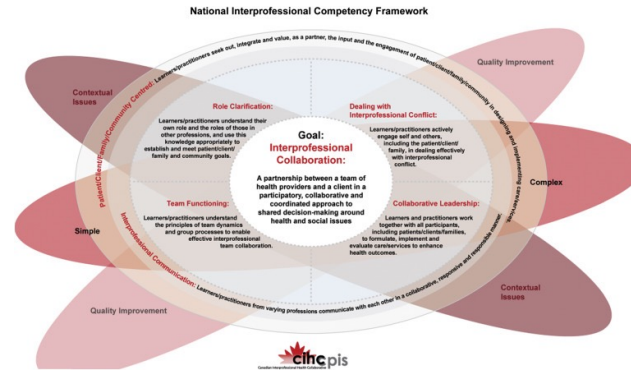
National Interprofessional Competency Framework

Patient/Client/Family/Community Centred: Learners/practitioners seek out, integrate and value, as a partner, the input and the engagement of patient/client/family/community in designing and implementing care/services

Interprofessional Communication: Learners/practitioners from varying professions communicate with each other in a collaborative, responsive and responsible manner

Contextual Issues

Quality Improvement

Role Clarification:

Learners/practitioners understand their own role and the roles of those in other professions, and use this knowledge appropriately to establish and meet patient/client/family and community goals.

Dealing with Interprofessional Conflict:

Learners/practitioners actively engage self and others, including the patient/client/family, in dealing effectively with interprofessional conflict.

Goal: Interprofessional Collaboration:

A partnership between a team of health providers and a client in a participatory, collaborative and coordinated approach to shared decision-making around health and social issues

Complex

Simple

Team Functioning:

Learners/practitioners understand the principles of team dynamics and group processes to enable effective interprofessional team collaboration.

Collaborative Leadership:

Learners and practitioners work together with all participants, including patients/clients/families, to formulate, implement and evaluate care/services to enhance health outcomes.

Quality Improvement

Contextual Issues

cihc pis
Canadian Interprofessional Health Collaborative